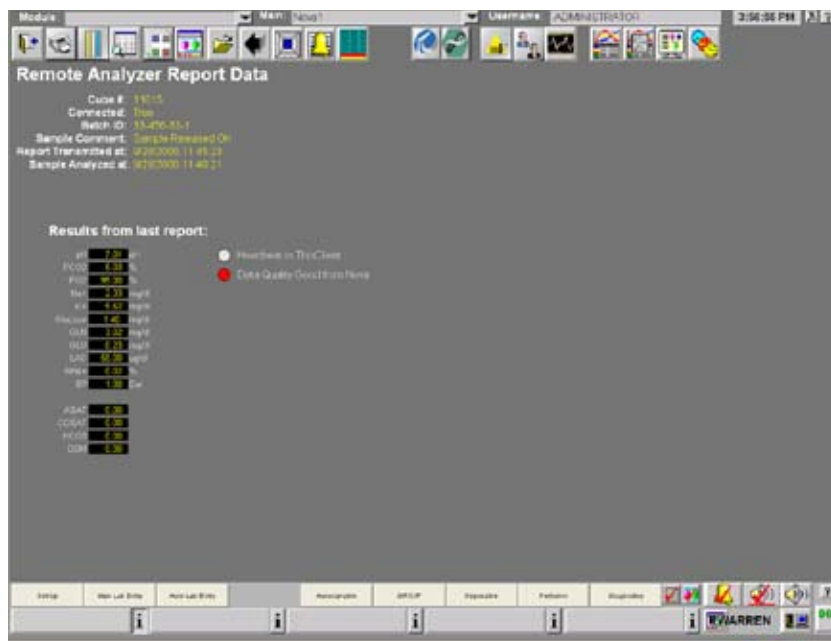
Module

Main: Nova1

Username: ADMINISTRATOR

3:56:08 PM

Remote Analyzer Report Data

Cube #: 11015
Connected: True
Batch ID: 13-456-55-1
Sample Comment: Sample Released OK
Report Transmitted at: 9/28/2000 11:45:23
Sample Analyzed at: 9/28/2000 11:40:21

Results from last report:

Heartbeat to ThisClient

Data Quality Good from Nova

| | | |
|---|---|---|
| pH | 7.01 | pH |
| PCO2 | 1.33 | % |
| PO2 | 95.00 | % |
| Na+ | 2.33 | mg/l |
| K+ | 5.63 | mg/l |
| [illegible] | 1.45 | mg/l |
| GLN | 2.02 | mg/l |
| GLU | 0.23 | mg/l |
| LAC | 63.00 | mg/l |
| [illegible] | 0.00 | % |
| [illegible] | 1.00 | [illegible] |

| | |
|---|---|
| ASAT | 0.00 |
| CCSAT | 0.00 |
| HCO3 | 0.00 |
| OSM | 0.00 |

Setup | Man Lab Entry | Auto Lab Entry | Autosample | BRCUP | Disposable | Pathways | Diagnostics

WARREN